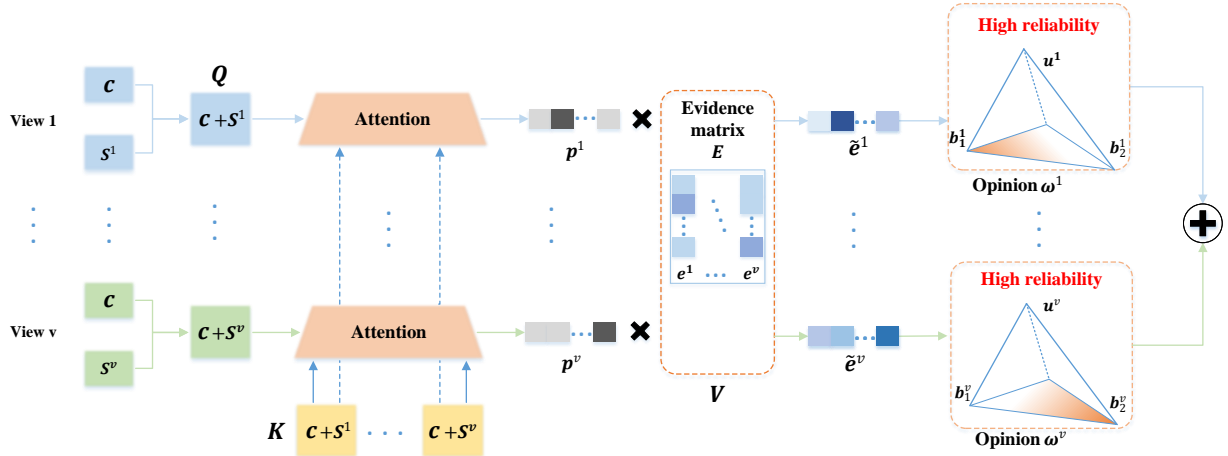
View 1

$\boldsymbol{C}$

$\boldsymbol{S}^1$

$\boldsymbol{Q}$

$\boldsymbol{C}+\boldsymbol{S}^1$

Attention

$\boldsymbol{p}^1$

Evidence matrix

$\boldsymbol{E}$

$\boldsymbol{e}^1$ $\boldsymbol{e}^v$

$\tilde{\boldsymbol{e}}^1$

High reliability

$\boldsymbol{u}^1$

$\boldsymbol{b}_1^1$

$\boldsymbol{b}_2^1$

Opinion $\boldsymbol{\omega}^1$

View v

$\boldsymbol{C}$

$\boldsymbol{S}^v$

$\boldsymbol{C}+\boldsymbol{S}^v$

Attention

$\boldsymbol{p}^v$

$\boldsymbol{V}$

$\tilde{\boldsymbol{e}}^v$

High reliability

$\boldsymbol{u}^v$

$\boldsymbol{b}_1^v$

$\boldsymbol{b}_2^v$

Opinion $\boldsymbol{\omega}^v$

$\boldsymbol{K}$

$\boldsymbol{C}+\boldsymbol{S}^1$ $\cdots$ $\boldsymbol{C}+\boldsymbol{S}^v$